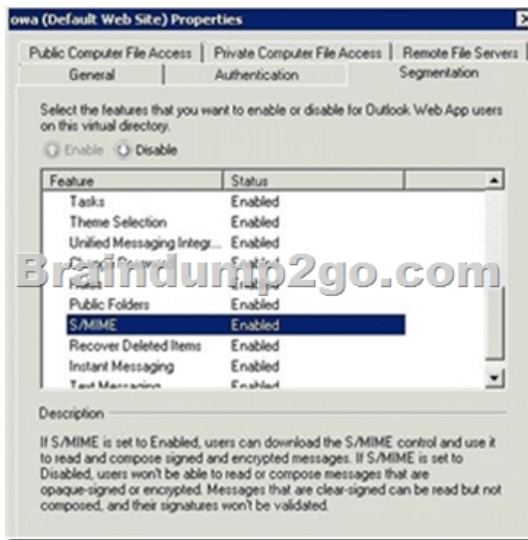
owa (Default Web Site) Properties

Public Computer File Access | Private Computer File Access | Remote File Servers
General | Authentication | Segmentation

Select the features that you want to enable or disable for Outlook Web App users on this virtual directory.

Enable Disable

| Feature | Status |
|---|---|
| Tasks | Enabled |
| Theme Selection | Enabled |
| Unified Messaging Integr... | Enabled |
| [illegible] | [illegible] |
| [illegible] | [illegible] |
| Public Folders | Enabled |
| S/MIME | Enabled |
| Recover Deleted Items | Enabled |
| Instant Messaging | Enabled |
| Text Messaging | Enabled |

Braindump2go.com

Description

If S/MIME is set to Enabled, users can download the S/MIME control and use it to read and compose signed and encrypted messages. If S/MIME is set to Disabled, users won't be able to read or compose messages that are opaque-signed or encrypted. Messages that are clear-signed can be read but not composed, and their signatures won't be validated.